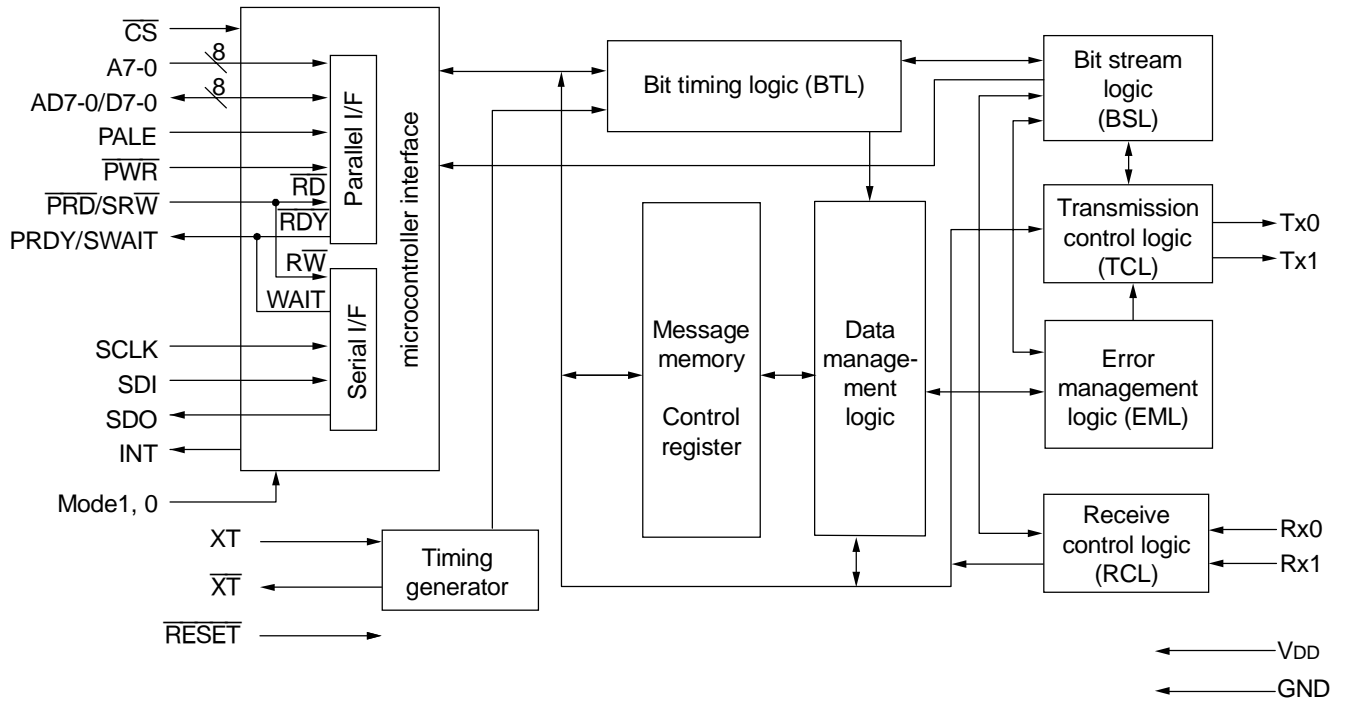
$\overline{CS}$
A7-0
8
AD7-0/D7-0
8
PALE
$\overline{PWR}$
$\overline{PRD}$/SR$\overline{W}$
PRDY/SWAIT
SCLK
SDI
SDO
INT
Mode1, 0
XT
$\overline{XT}$
$\overline{RESET}$

Parallel I/F
$\overline{RD}$
RDY
R$\overline{W}$
WAIT
Serial I/F
microcontroller interface

Timing generator

Bit timing logic (BTL)

Message memory

Control register

Data management logic

Bit stream logic (BSL)

Transmission control logic (TCL)
Tx0
Tx1

Error management logic (EML)

Receive control logic (RCL)
Rx0
Rx1

VDD
GND